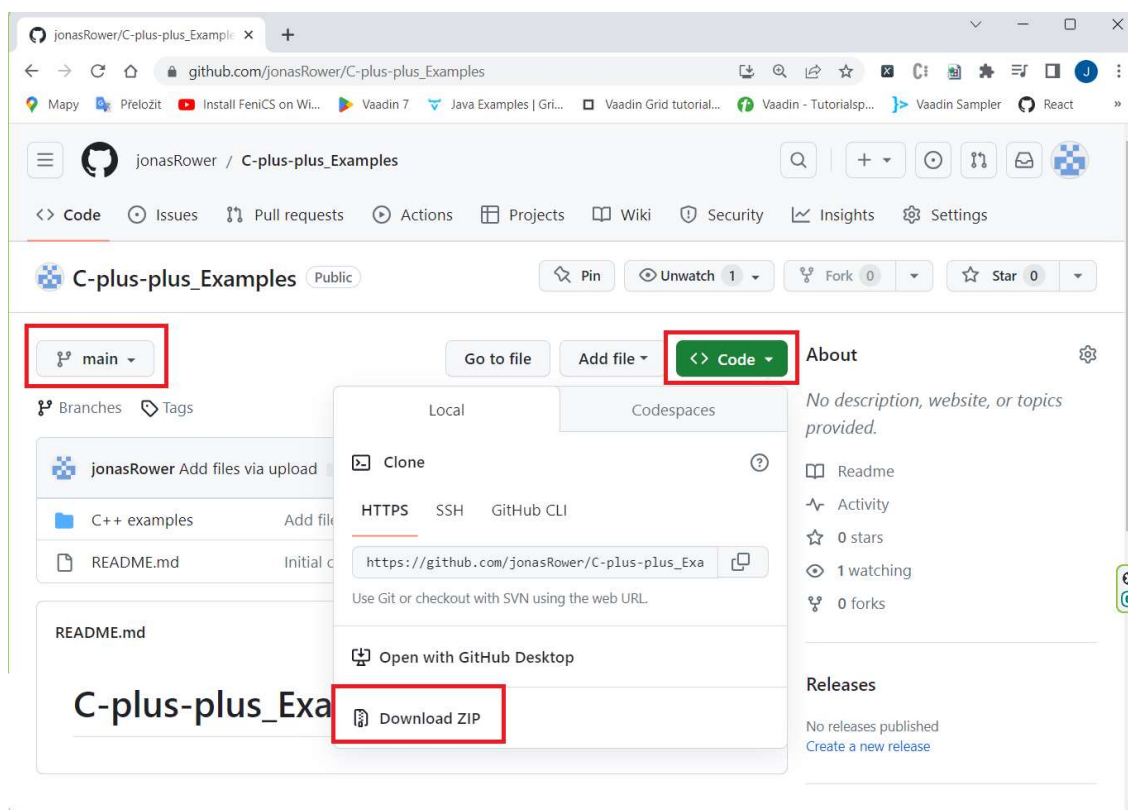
jonasRower/C-plus-plus_Example ×
+

github.com/jonasRower/C-plus-plus_Examples

Mapy  Přeložit  Install FeniCS on Wi...  Vaadin 7  Java Examples | Gri...  Vaadin Grid tutorial...  Vaadin - Tutorialsp...  Vaadin Sampler  React  »

jonasRower / C-plus-plus_Examples

Code  Issues  Pull requests  Actions  Projects  Wiki  Security  Insights  Settings

C-plus-plus_Examples  Public

Pin  Unwatch 1  Fork 0  Star 0

main

Go to file  Add file  Code

Branches  Tags

jonasRower Add files via upload

C++ examples  Add file

README.md  Initial c

README.md

C-plus-plus_Exa

Local  Codespaces

Clone

HTTPS  SSH  GitHub CLI

https://github.com/jonasRower/C-plus-plus_Exa

Use Git or checkout with SVN using the web URL.

Open with GitHub Desktop

Download ZIP

About

No description, website, or topics provided.

Readme
Activity
0 stars
1 watching
0 forks

Releases

No releases published
Create a new release